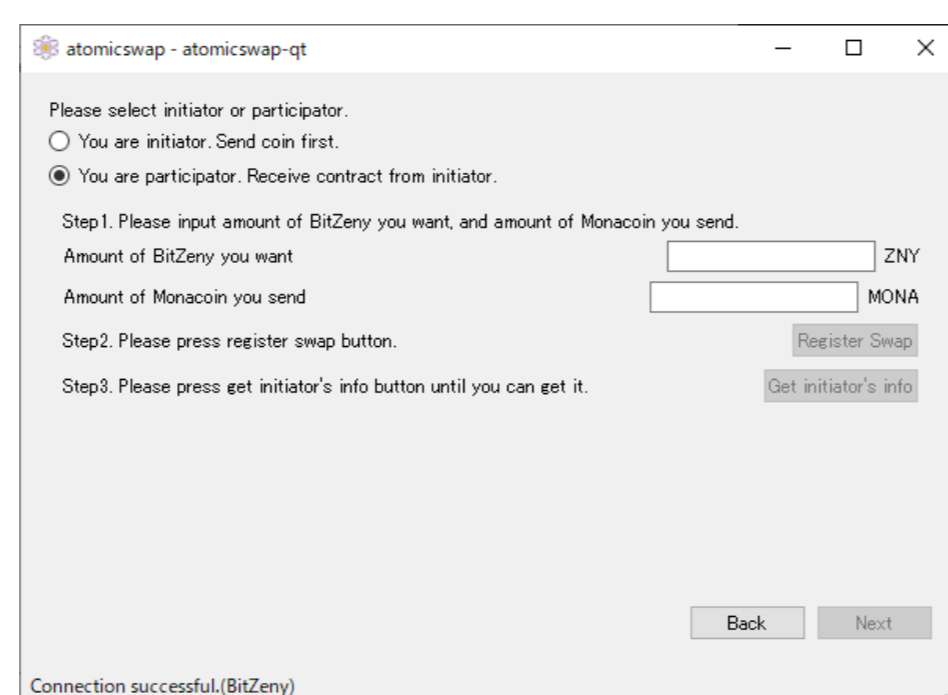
atomicswap - atomicswap-qt

Please select initiator or participator.

You are initiator. Send coin first.

You are participator. Receive contract from initiator.

Step1. Please input amount of BitZeny you want, and amount of Monacoin you send.

Amount of BitZeny you want ZNY

Amount of Monacoin you send MONA

Step2. Please press register swap button. Register Swap

Step3. Please press get initiator's info button until you can get it. Get initiator's info

Back Next

Connection successful.(BitZeny)